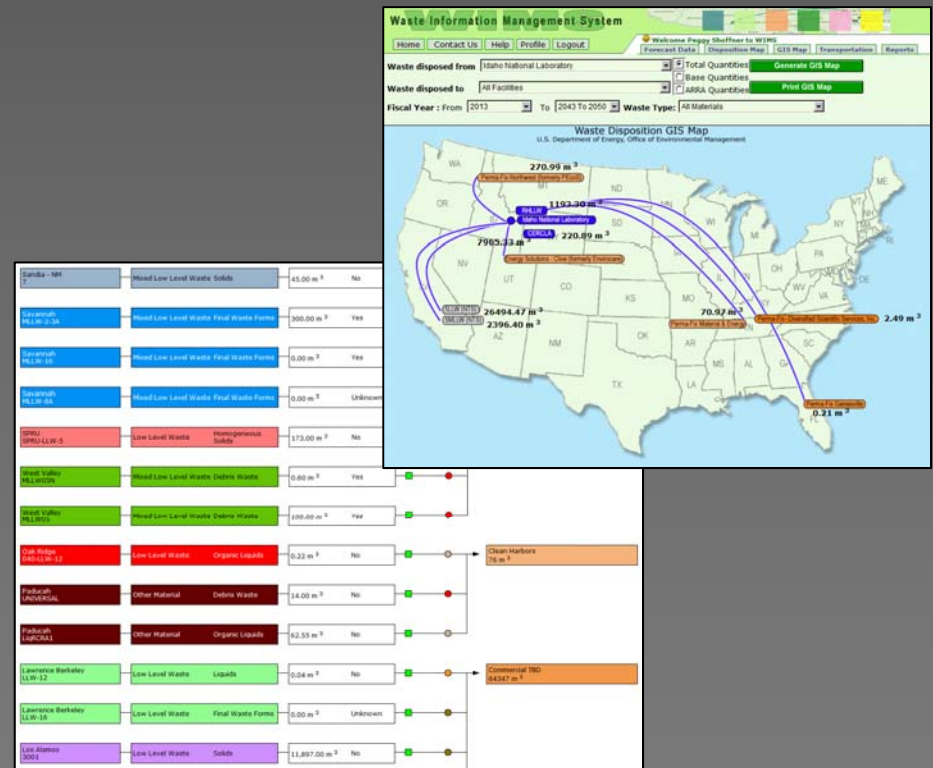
Waste Information Management System

WIMS

Welcome Peggy Shoffner to WIMS

Home | Contact Us | Help | Profile | Logout

Forecast Data | Disposition Map | GIS Map | Transportation | Reports

Waste disposed from: Idaho National Laboratory

Total Quantities

Base Quantities

ARRA Quantities

Generate GIS Map

Waste disposed to: All Facilities

Print GIS Map

Fiscal Year: From 2013 To 2043 To 2050 Waste Type: All Materials

Waste Disposition GIS Map

U.S. Department of Energy, Office of Environmental Management

WA OR NV UT CO AZ NM MT ND SD KS OK TX AR LA MS AL MO WI MI NY PA VA ME FL

270.99 $m^3$

Perma-Fix Northwest (formerly PEcoS)

1192.30 $m^3$

RHLLW

Idaho National Laboratory

CERCLA

220.89 $m^3$

7905.33 $m^3$

Energy Solutions - Clive (formerly Envirocare)

26494.47 $m^3$

2396.40 $m^3$

70.97 $m^3$

Perma-Fix Material & Energy

Perma-Fix - Diversified Scientific Services, Inc.

2.49 $m^3$

Perma-Fix Gainesville

0.21 $m^3$

| | | | | |
|---|---|---|---|---|
| Sandia - NM 7 | Mixed Low Level Waste Solids | | 45.00 $m^3$ | No |
| Savannah MLLW-2-3A | Mixed Low Level Waste Final Waste Forms | | 300.00 $m^3$ | Yes |
| Savannah MLLW-3B | Mixed Low Level Waste Final Waste Forms | | 0.00 $m^3$ | Yes |
| Savannah MLLW-8A | Mixed Low Level Waste Final Waste Forms | | 0.00 $m^3$ | Unknown |
| SPRU SPRU-LLW-5 | Low Level Waste | Homogeneous Solids | 173.00 $m^3$ | No |
| West Valley MLLW03N | Mixed Low Level Waste Debris Waste | | 0.60 $m^3$ | Yes |
| West Valley MLLW01 | Mixed Low Level Waste Debris Waste | | 100.00 $m^3$ | Yes |
| Oak Ridge D40-LLW-12 | Low Level Waste | Organic Liquids | 0.22 $m^3$ | No |
| Paducah UNIVERSAL | Other Material | Debris Waste | 14.00 $m^3$ | No |
| Paducah LiqRCRA1 | Other Material | Organic Liquids | 62.55 $m^3$ | No |
| Lawrence Berkeley LLW-12 | Low Level Waste | Liquids | 0.04 $m^3$ | No |
| Lawrence Berkeley LLW-16 | Low Level Waste | Final Waste Forms | 0.00 $m^3$ | Unknown |
| Los Alamos 3001 | Low Level Waste | Solids | 11,897.00 $m^3$ | No |

Clean Harbors 76 $m^3$

Commercial TBD 64347 $m^3$